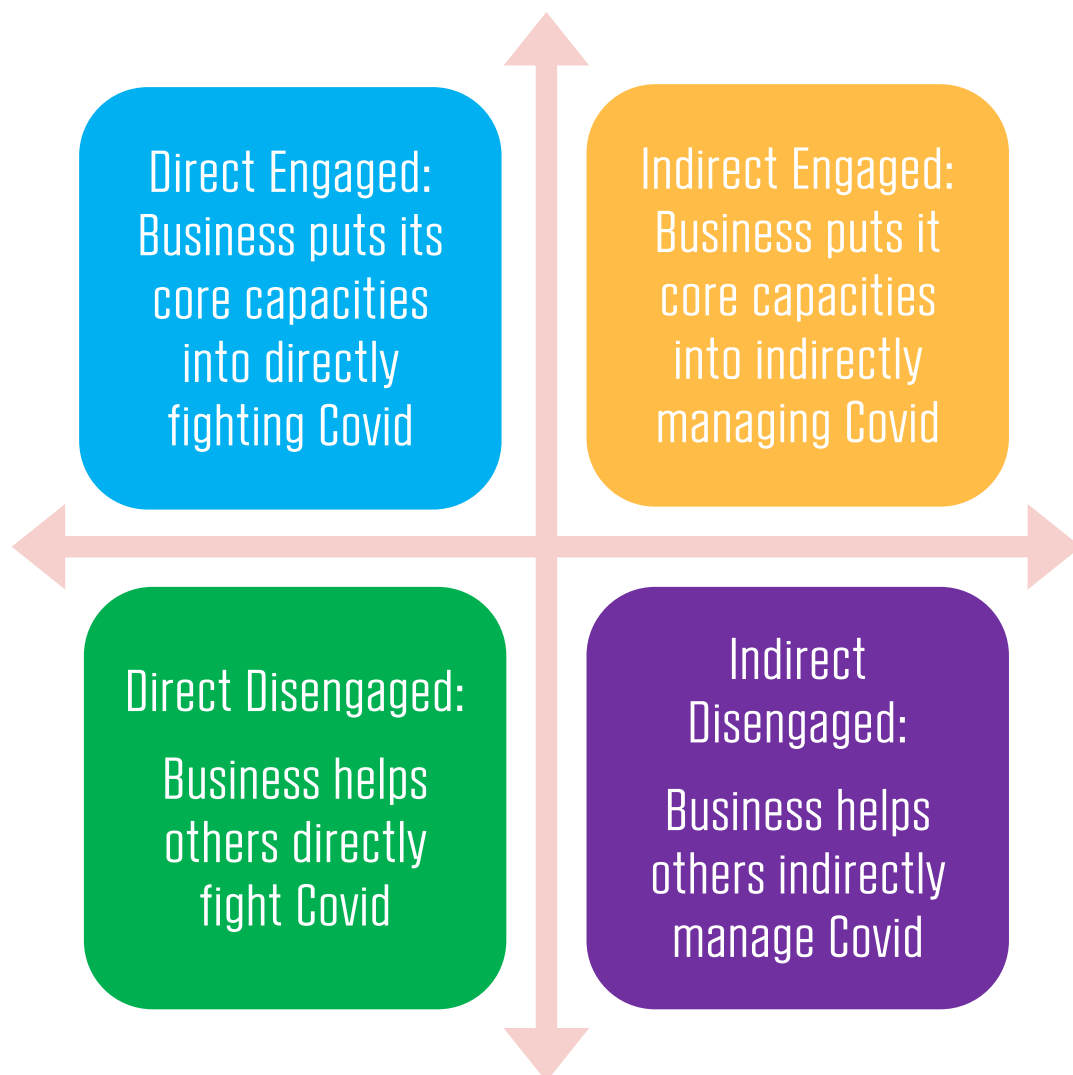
Direct Engaged: Business puts its core capacities into directly fighting Covid

Indirect Engaged: Business puts it core capacities into indirectly managing Covid

Direct Disengaged:

Business helps others directly fight Covid

Indirect Disengaged:

Business helps others indirectly manage Covid